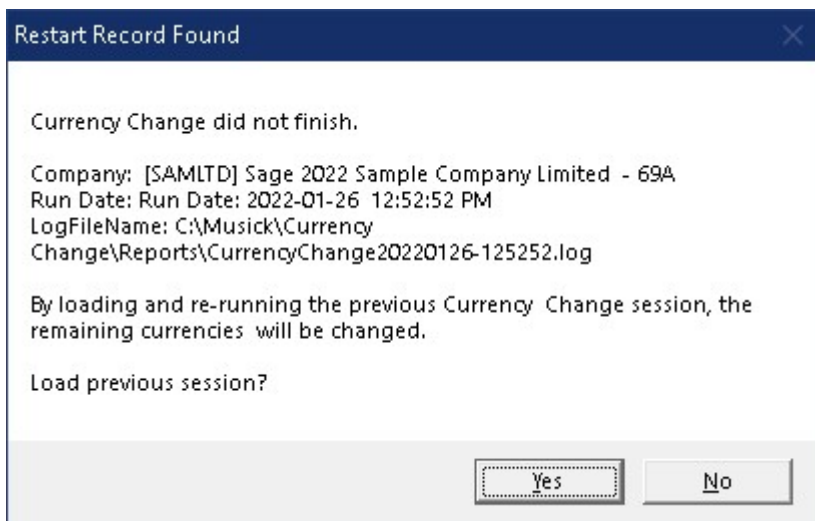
Restart Record Found

Currency Change did not finish.

Company: [SAMLTD] Sage 2022 Sample Company Limited - 69A
Run Date: Run Date: 2022-01-26 12:52:52 PM
LogFileName: C:\Musick\Currency Change\Reports\CurrencyChange20220126-125252.log

By loading and re-running the previous Currency Change session, the remaining currencies will be changed.

Load previous session?

Yes

No